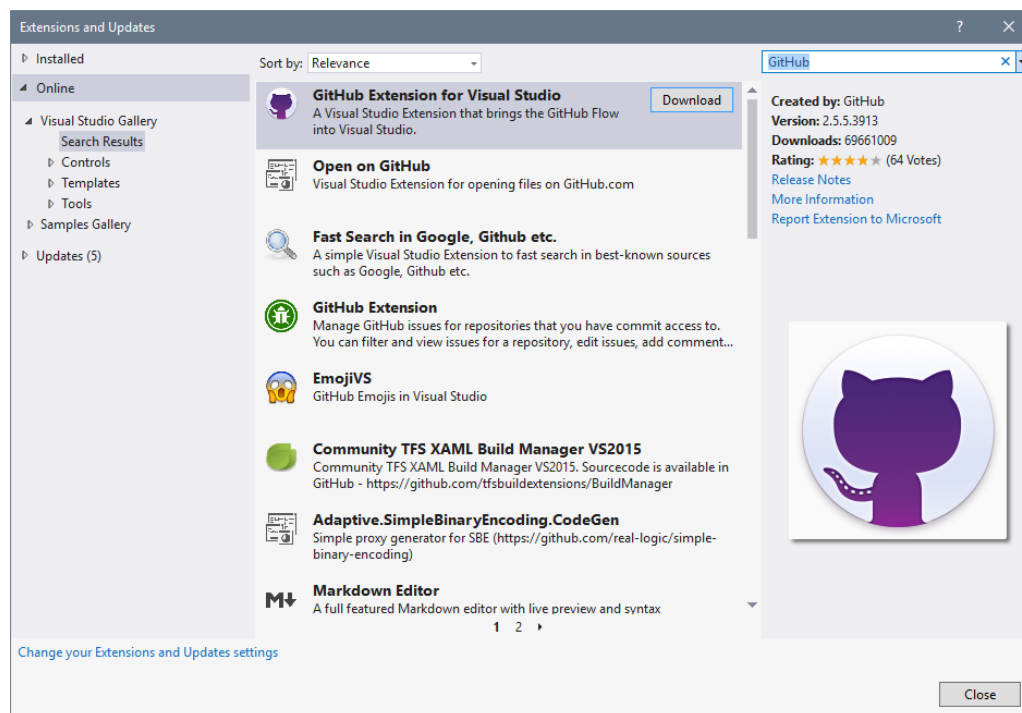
Extensions and Updates

? ✕

Installed

Online

Visual Studio Gallery

Search Results

Controls

Templates

Tools

Samples Gallery

Updates (5)

Sort by: Relevance

GitHub ✕

GitHub Extension for Visual Studio
A Visual Studio Extension that brings the GitHub Flow into Visual Studio.

Download

Open on GitHub
Visual Studio Extension for opening files on GitHub.com

Fast Search in Google, Github etc.
A simple Visual Studio Extension to fast search in best-known sources such as Google, Github etc.

GitHub Extension
Manage GitHub issues for repositories that you have commit access to. You can filter and view issues for a repository, edit issues, add comment...

EmojiVS
GitHub Emojis in Visual Studio

Community TFS XAML Build Manager VS2015
Community TFS XAML Build Manager VS2015. Sourcecode is available in GitHub - https://github.com/tfsbuildextensions/BuildManager

Adaptive.SimpleBinaryEncoding.CodeGen
Simple proxy generator for SBE (https://github.com/real-logic/simple-binary-encoding)

Markdown Editor
A full featured Markdown editor with live preview and syntax

1 2 ›

Created by: GitHub
Version: 2.5.5.3913
Downloads: 69661009
Rating: ★★★★★ (64 Votes)
Release Notes
More Information
Report Extension to Microsoft

Change your Extensions and Updates settings

Close